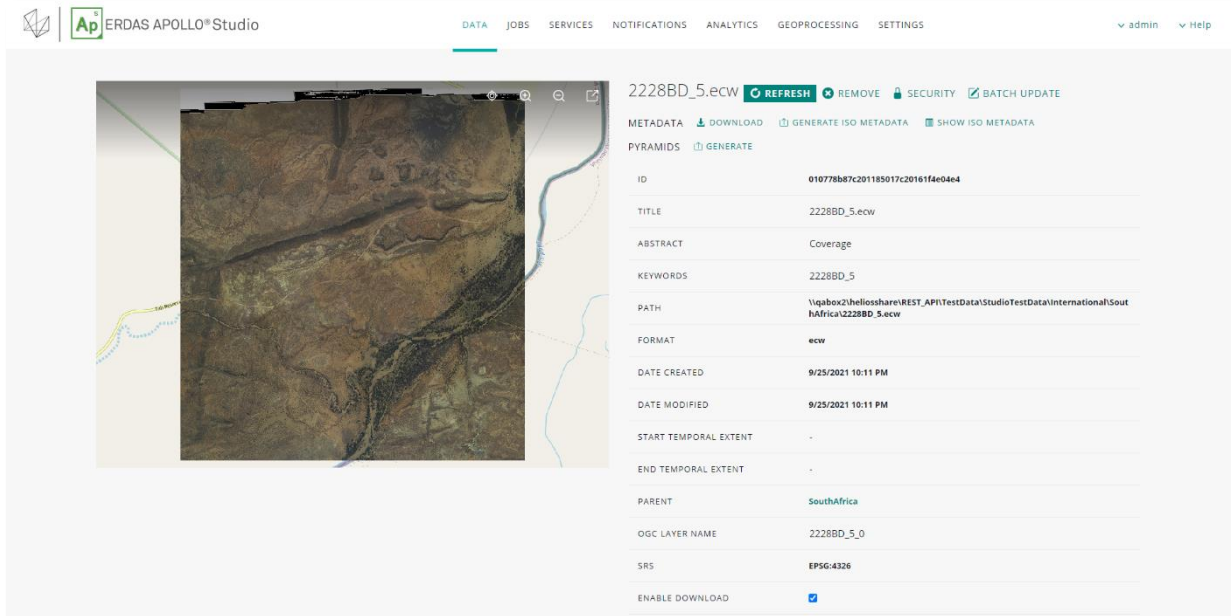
Ap ERDAS APOLLO® Studio

DATA JOBS SERVICES NOTIFICATIONS ANALYTICS GEOPROCESSING SETTINGS

admin Help

2228BD_5.ecw REFRESH REMOVE SECURITY BATCH UPDATE

METADATA DOWNLOAD GENERATE ISO METADATA SHOW ISO METADATA

PYRAMIDS GENERATE

| ID | 010778b87c201185017c20161f4e04e4 |
|---|---|
| TITLE | 2228BD_5.ecw |
| ABSTRACT | Coverage |
| KEYWORDS | 2228BD_5 |
| PATH | \\qabox2\heliosshare\REST_API\TestData\StudioTestData\International\SouthAfrica\2228BD_5.ecw |
| FORMAT | ecw |
| DATE CREATED | 9/25/2021 10:11 PM |
| DATE MODIFIED | 9/25/2021 10:11 PM |
| START TEMPORAL EXTENT | - |
| END TEMPORAL EXTENT | - |
| PARENT | SouthAfrica |
| OGC LAYER NAME | 2228BD_5_0 |
| SRS | EPSG:4326 |
| ENABLE DOWNLOAD | |